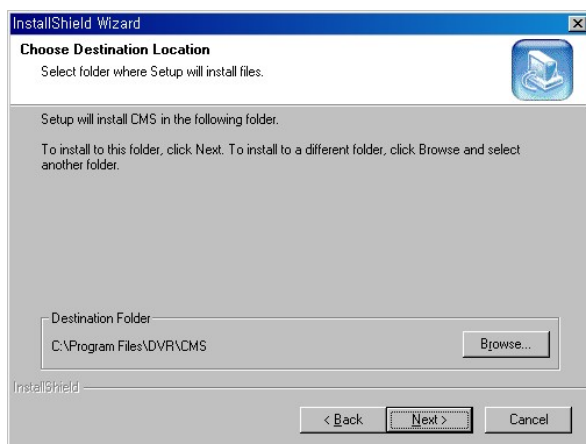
InstallShield Wizard

Choose Destination Location

Select folder where Setup will install files.

Setup will install CMS in the following folder.

To install to this folder, click Next. To install to a different folder, click Browse and select another folder.

Destination Folder

C:\Program Files\DVR\CMS

Browse...

InstallShield

< Back

Next >

Cancel